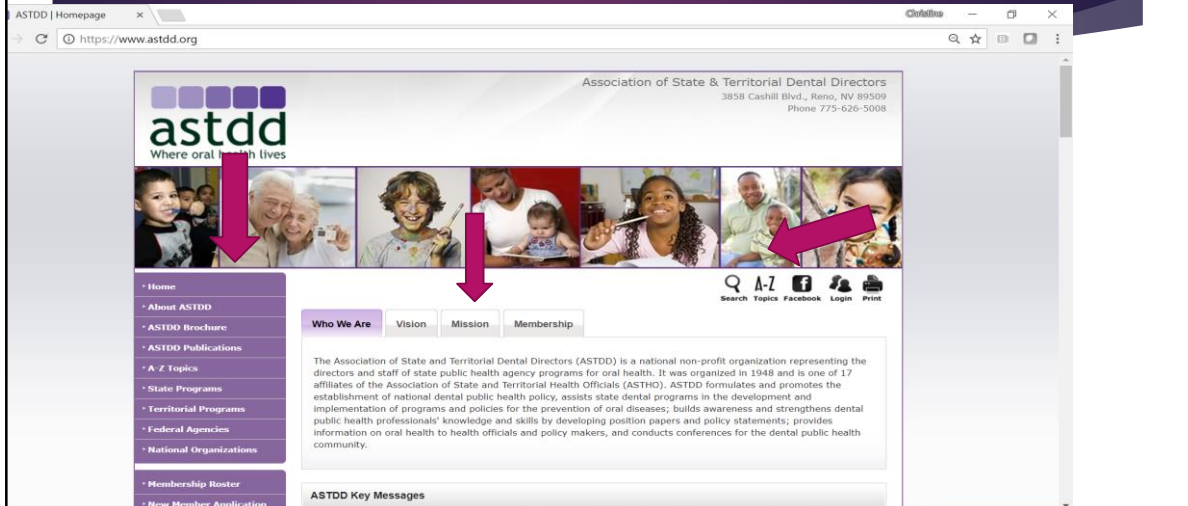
ASTDD | Homepage ×

Christine

https://www.astdd.org

astdd
Where oral h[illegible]th lives

Association of State & Territorial Dental Directors
3858 Cashill Blvd., Reno, NV 89509
Phone 775-626-5008

Search Topics Facebook Login Print

• Home
• About ASTDD
• ASTDD Brochure
• ASTDD Publications
• A-Z Topics
• State Programs
• Territorial Programs
• Federal Agencies
• National Organizations

• Membership Roster
• New Member Application

Who We Are | Vision | Mission | Membership

The Association of State and Territorial Dental Directors (ASTDD) is a national non-profit organization representing the directors and staff of state public health agency programs for oral health. It was organized in 1948 and is one of 17 affiliates of the Association of State and Territorial Health Officials (ASTHO). ASTDD formulates and promotes the establishment of national dental public health policy, assists state dental programs in the development and implementation of programs and policies for the prevention of oral diseases; builds awareness and strengthens dental public health professionals' knowledge and skills by developing position papers and policy statements; provides information on oral health to health officials and policy makers, and conducts conferences for the dental public health community.

ASTDD Key Messages